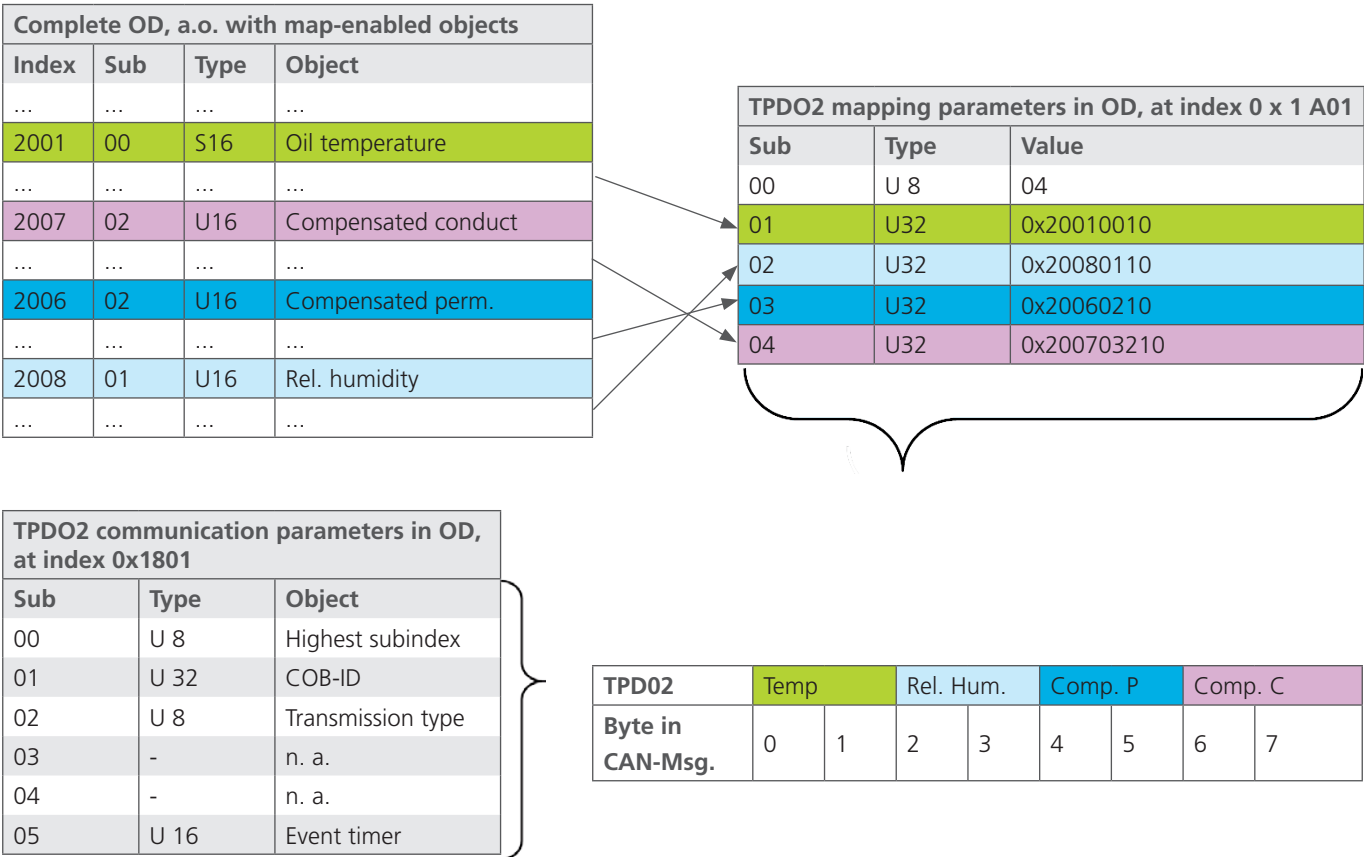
| Complete OD, a.o. with map-enabled objects | | | |
|---|---|---|---|
| Index | Sub | Type | Object |
| ... | ... | ... | ... |
| 2001 | 00 | S16 | Oil temperature |
| ... | ... | ... | ... |
| 2007 | 02 | U16 | Compensated conduct |
| ... | ... | ... | ... |
| 2006 | 02 | U16 | Compensated perm. |
| ... | ... | ... | ... |
| 2008 | 01 | U16 | Rel. humidity |
| ... | ... | ... | ... |

| TPDO2 mapping parameters in OD, at index 0 x 1 A01 | | |
|---|---|---|
| Sub | Type | Value |
| 00 | U 8 | 04 |
| 01 | U32 | 0x20010010 |
| 02 | U32 | 0x20080110 |
| 03 | U32 | 0x20060210 |
| 04 | U32 | 0x200703210 |

| TPDO2 communication parameters in OD, at index 0x1801 | | |
|---|---|---|
| Sub | Type | Object |
| 00 | U 8 | Highest subindex |
| 01 | U 32 | COB-ID |
| 02 | U 8 | Transmission type |
| 03 | - | n. a. |
| 04 | - | n. a. |
| 05 | U 16 | Event timer |

| TPD02 | Temp | | Rel. Hum. | | Comp. P | | Comp. C | |
|---|---|---|---|---|---|---|---|---|
| Byte in CAN-Msg. | 0 | 1 | 2 | 3 | 4 | 5 | 6 | 7 |